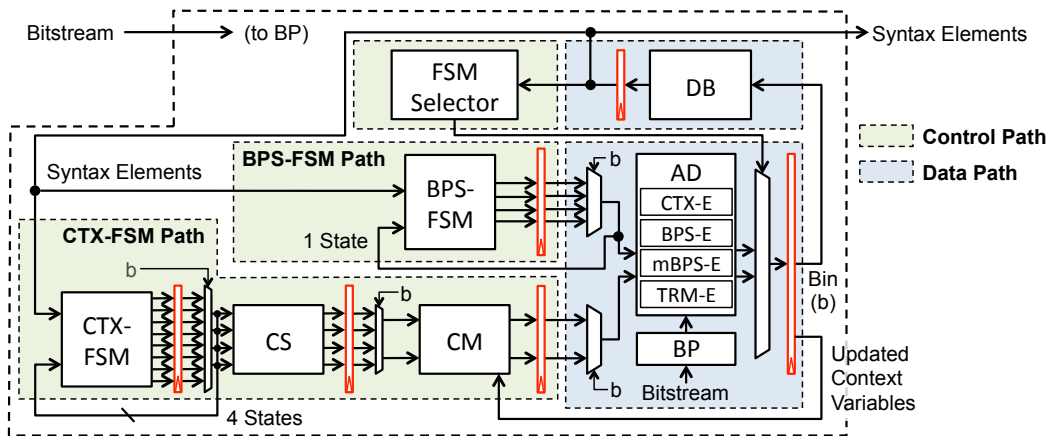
Bitstream
(to BP)
Syntax Elements
FSM Selector
DB
Control Path
Data Path
Syntax Elements
BPS-FSM Path
b
BPS-FSM
AD
CTX-E
BPS-E
mBPS-E
TRM-E
1 State
CTX-FSM Path
b
b
CTX-FSM
CS
CM
BP
Bin (b)
b
Bitstream
Updated Context Variables
4 States